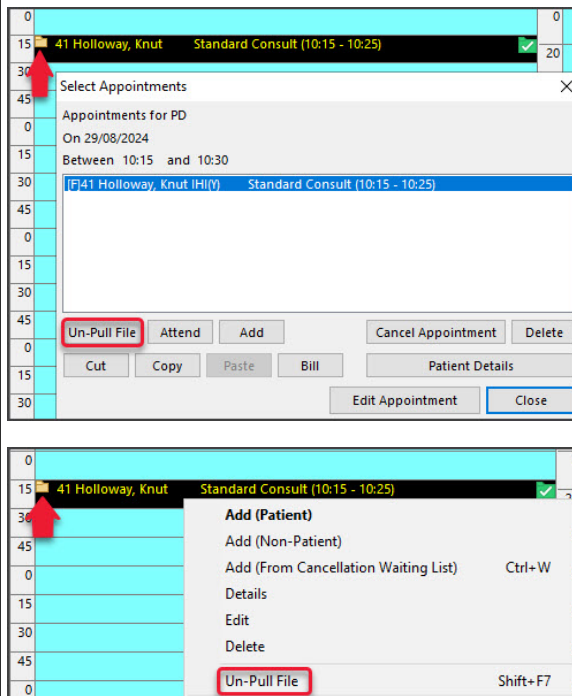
0
15 41 Holloway, Knut Standard Consult (10:15 - 10:25)
0
20
30
45
Select Appointments
Appointments for PD
On 29/08/2024
Between 10:15 and 10:30
[F]41 Holloway, Knut IHI(Y) Standard Consult (10:15 - 10:25)
0
15
30
45
0
15
30
45
0
15
30
Un-Pull File
Attend
Add
Cancel Appointment
Delete
Cut
Copy
Paste
Bill
Patient Details
Edit Appointment
Close

0
15 41 Holloway, Knut Standard Consult (10:15 - 10:25)
30
45
0
15
30
45
0
Add (Patient)
Add (Non-Patient)
Add (From Cancellation Waiting List) Ctrl+W
Details
Edit
Delete
Un-Pull File Shift+F7